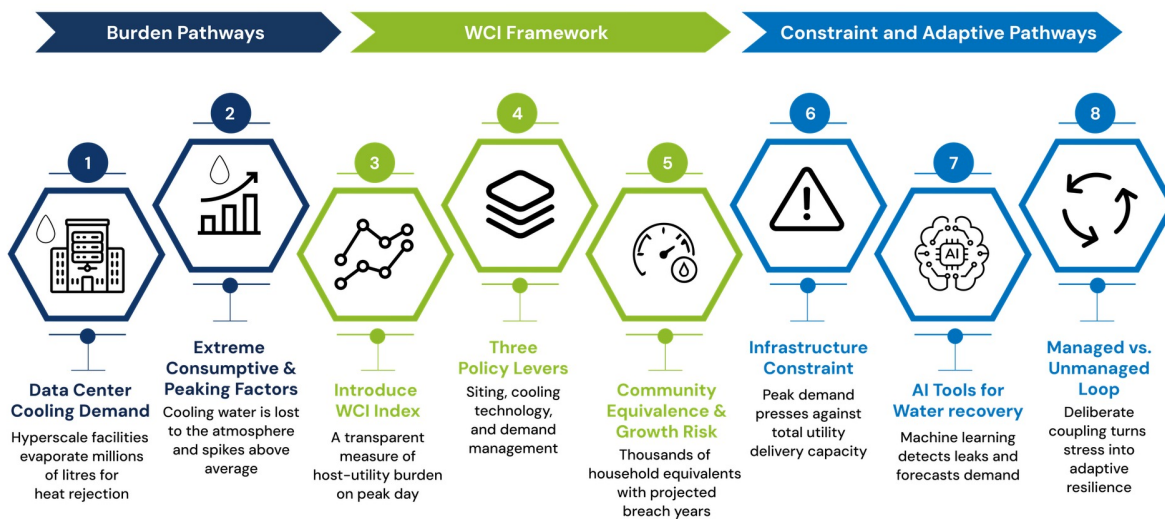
Burden Pathways

WCI Framework

Constraint and Adaptive Pathways

1

Data Center Cooling Demand

Hyperscale facilities evaporate millions of litres for heat rejection

2

Extreme Consumptive & Peaking Factors

Cooling water is lost to the atmosphere and spikes above average

3

Introduce WCI Index

A transparent measure of host-utility burden on peak day

4

Three Policy Levers

Siting, cooling technology, and demand management

5

Community Equivalence & Growth Risk

Thousands of household equivalents with projected breach years

6

Infrastructure Constraint

Peak demand presses against total utility delivery capacity

7

AI

AI Tools for Water recovery

Machine learning detects leaks and forecasts demand

8

Managed vs. Unmanaged Loop

Deliberate coupling turns stress into adaptive resilience